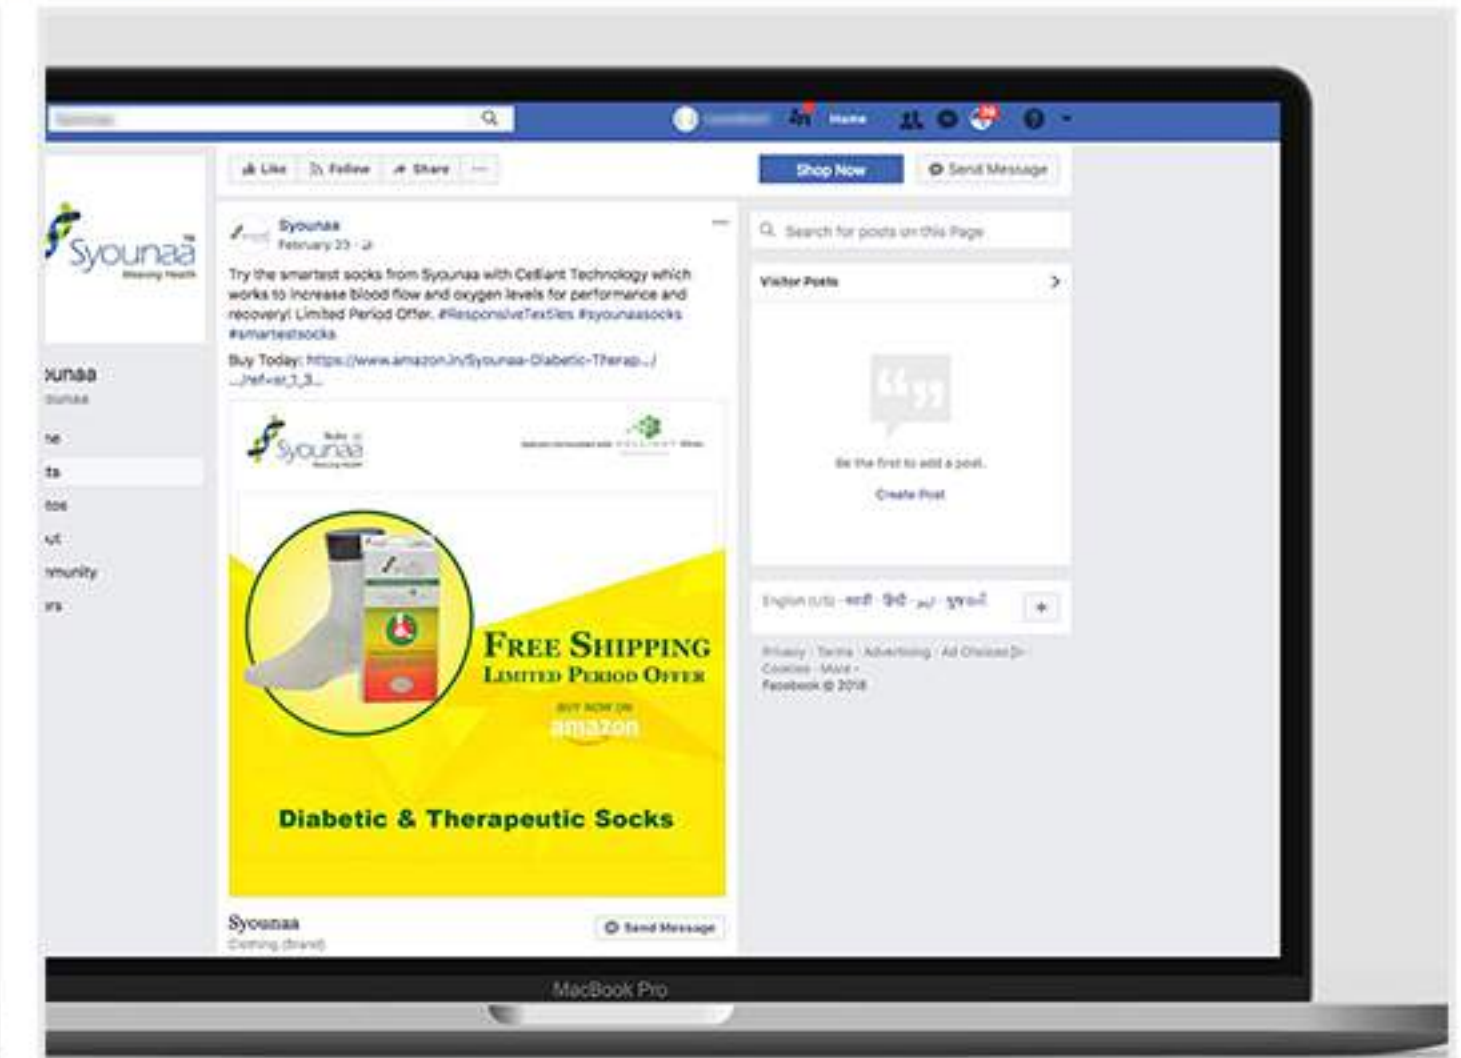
Home

Like Follow Share ···

Shop Now

Send Message

Syounaa

Syounaa
February 23 ·

Try the smartest socks from Syounaa with Celliant Technology which works to increase blood flow and oxygen levels for performance and recovery! Limited Period Offer. #ResponsiveTextiles #syounaasocks #smartestsocks

Buy Today: https://www.amazon.in/Syounaa-Diabetic-Therap.../ .../ref=sr_1_3...

Syounaa

FREE SHIPPING
LIMITED PERIOD OFFER

BUY NOW ON
amazon

Diabetic & Therapeutic Socks

Syounaa
Clothing (Brand)

Send Message

Search for posts on this Page

Visitor Posts

Be the first to add a post.

Create Post

English (US) · मराठी · हिंदी · اردو · ગુજરાતી

Privacy · Terms · Advertising · Ad Choices · Cookies · More ·
Facebook © 2018

ounaa
ounaa
ne
ts
tos
ut
mmunity
rs

MacBook Pro